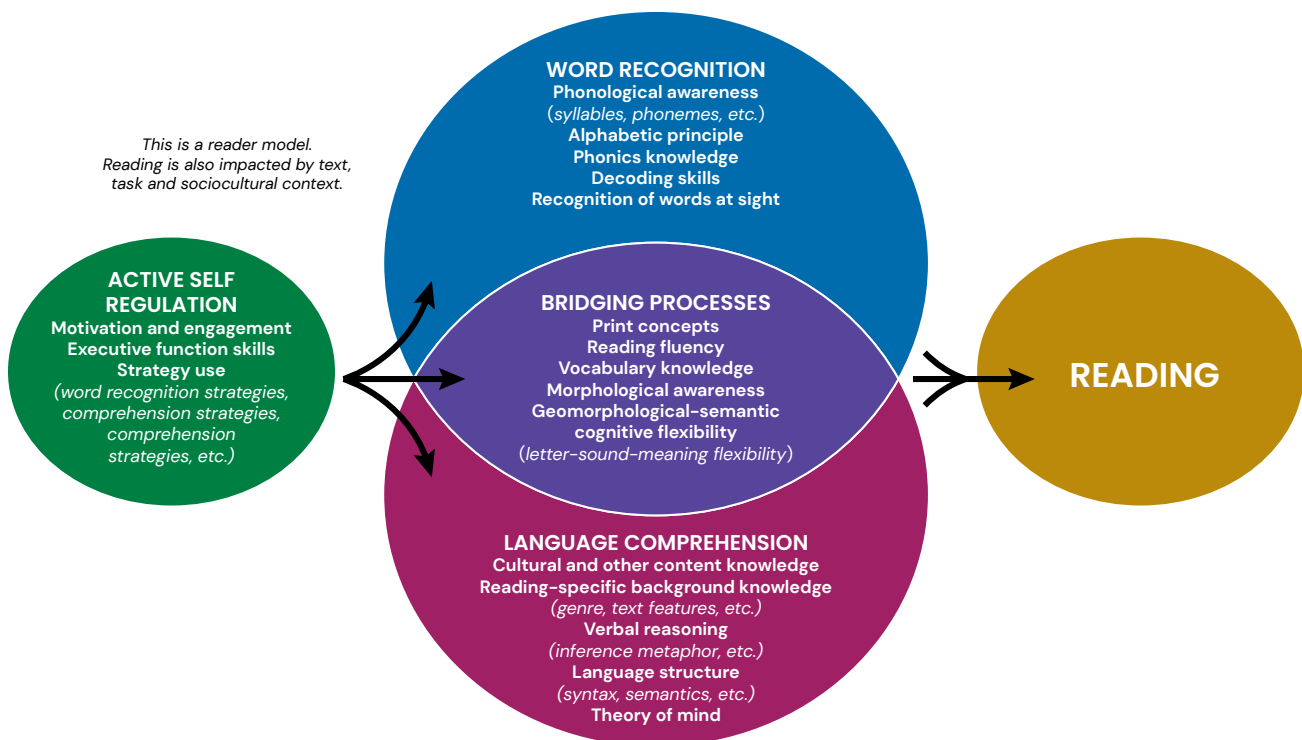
This is a reader model. Reading is also impacted by text, task and sociocultural context.

WORD RECOGNITION
Phonological awareness
(syllables, phonemes, etc.)
Alphabetic principle
Phonics knowledge
Decoding skills
Recognition of words at sight

ACTIVE SELF REGULATION
Motivation and engagement
Executive function skills
Strategy use
(word recognition strategies, comprehension strategies, comprehension strategies, etc.)

BRIDGING PROCESSES
Print concepts
Reading fluency
Vocabulary knowledge
Morphological awareness
Geomorphological-semantic cognitive flexibility
(letter-sound-meaning flexibility)

READING

LANGUAGE COMPREHENSION
Cultural and other content knowledge
Reading-specific background knowledge
(genre, text features, etc.)
Verbal reasoning
(inference metaphor, etc.)
Language structure
(syntax, semantics, etc.)
Theory of mind